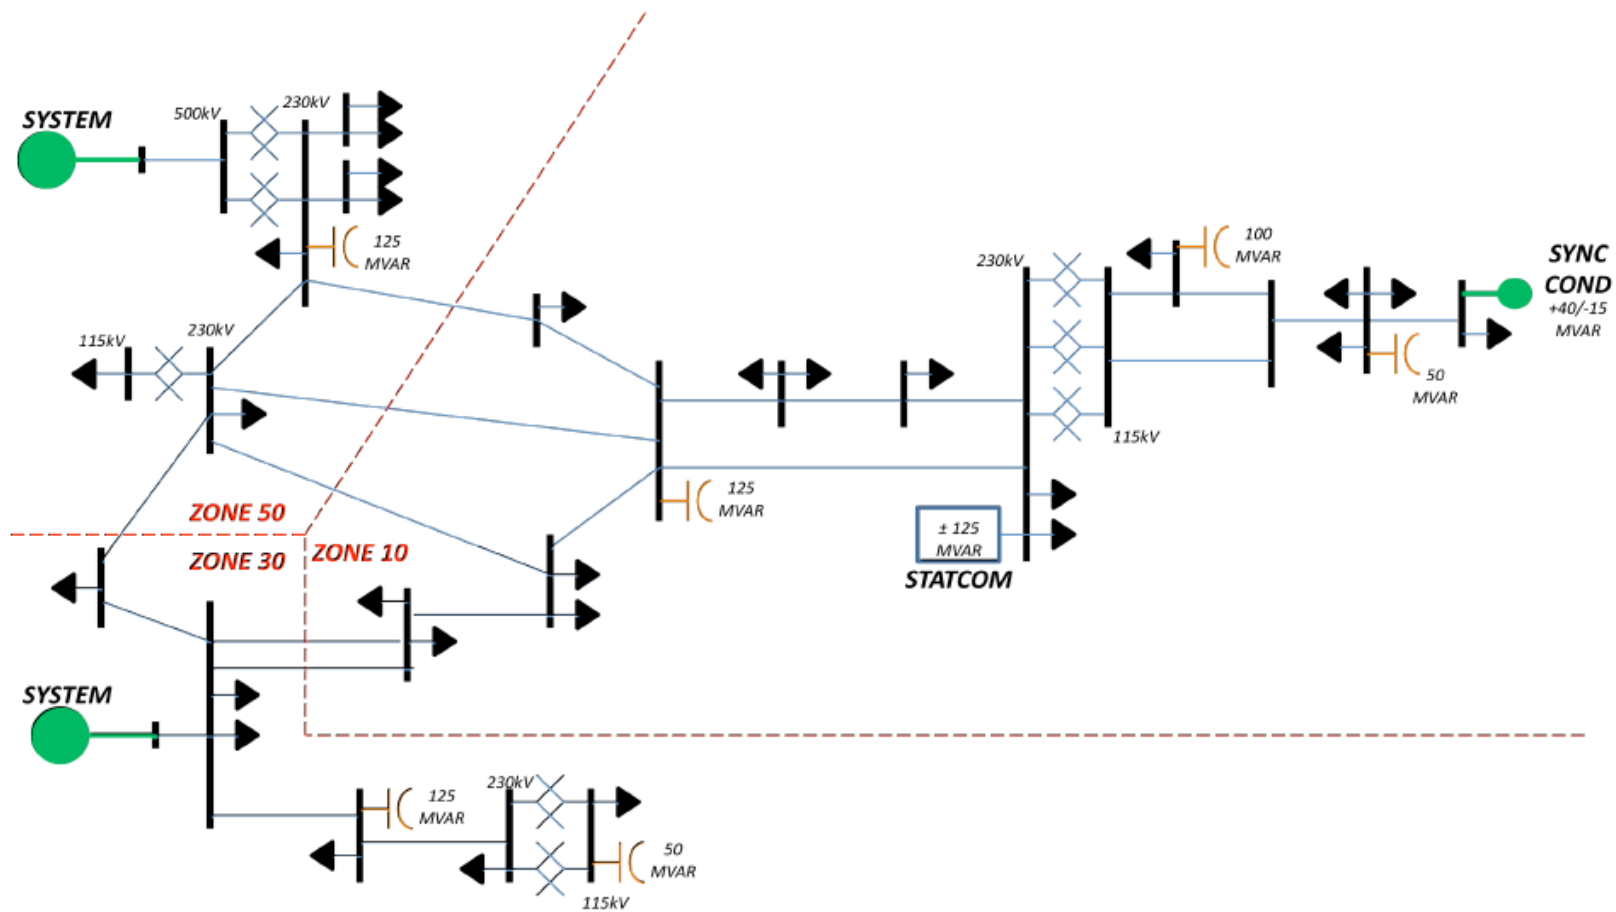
SYSTEM

500kV

230kV

125 MVAR

115kV

230kV

ZONE 50

ZONE 30

ZONE 10

SYSTEM

125 MVAR

230kV

115kV

50 MVAR

125 MVAR

± 125 MVAR

STATCOM

230kV

115kV

100 MVAR

50 MVAR

SYNC COND +40/-15 MVAR